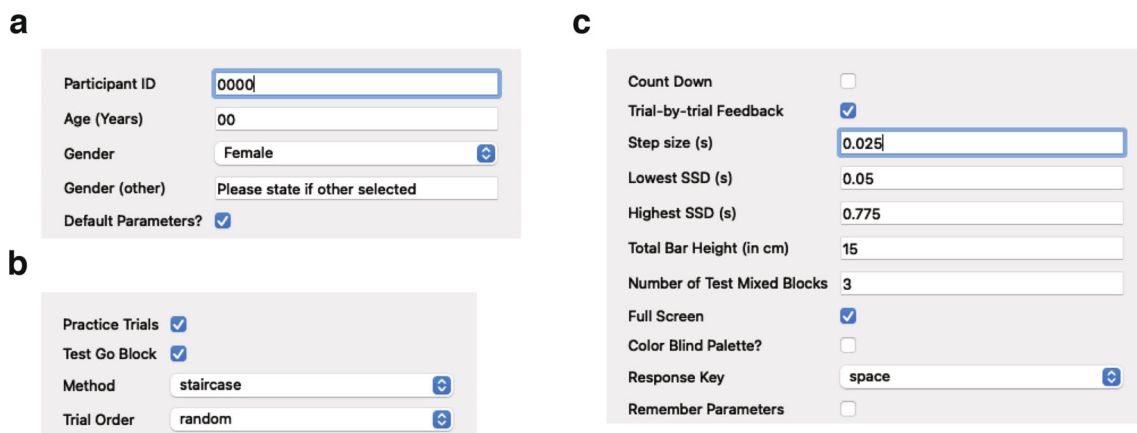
a

Participant ID 0000
Age (Years) 00
Gender Female
Gender (other) Please state if other selected
Default Parameters?

b

Practice Trials
Test Go Block
Method staircase
Trial Order random

c

Count Down
Trial-by-trial Feedback
Step size (s) 0.025
Lowest SSD (s) 0.05
Highest SSD (s) 0.775
Total Bar Height (in cm) 15
Number of Test Mixed Blocks 3
Full Screen
Color Blind Palette?
Response Key space
Remember Parameters